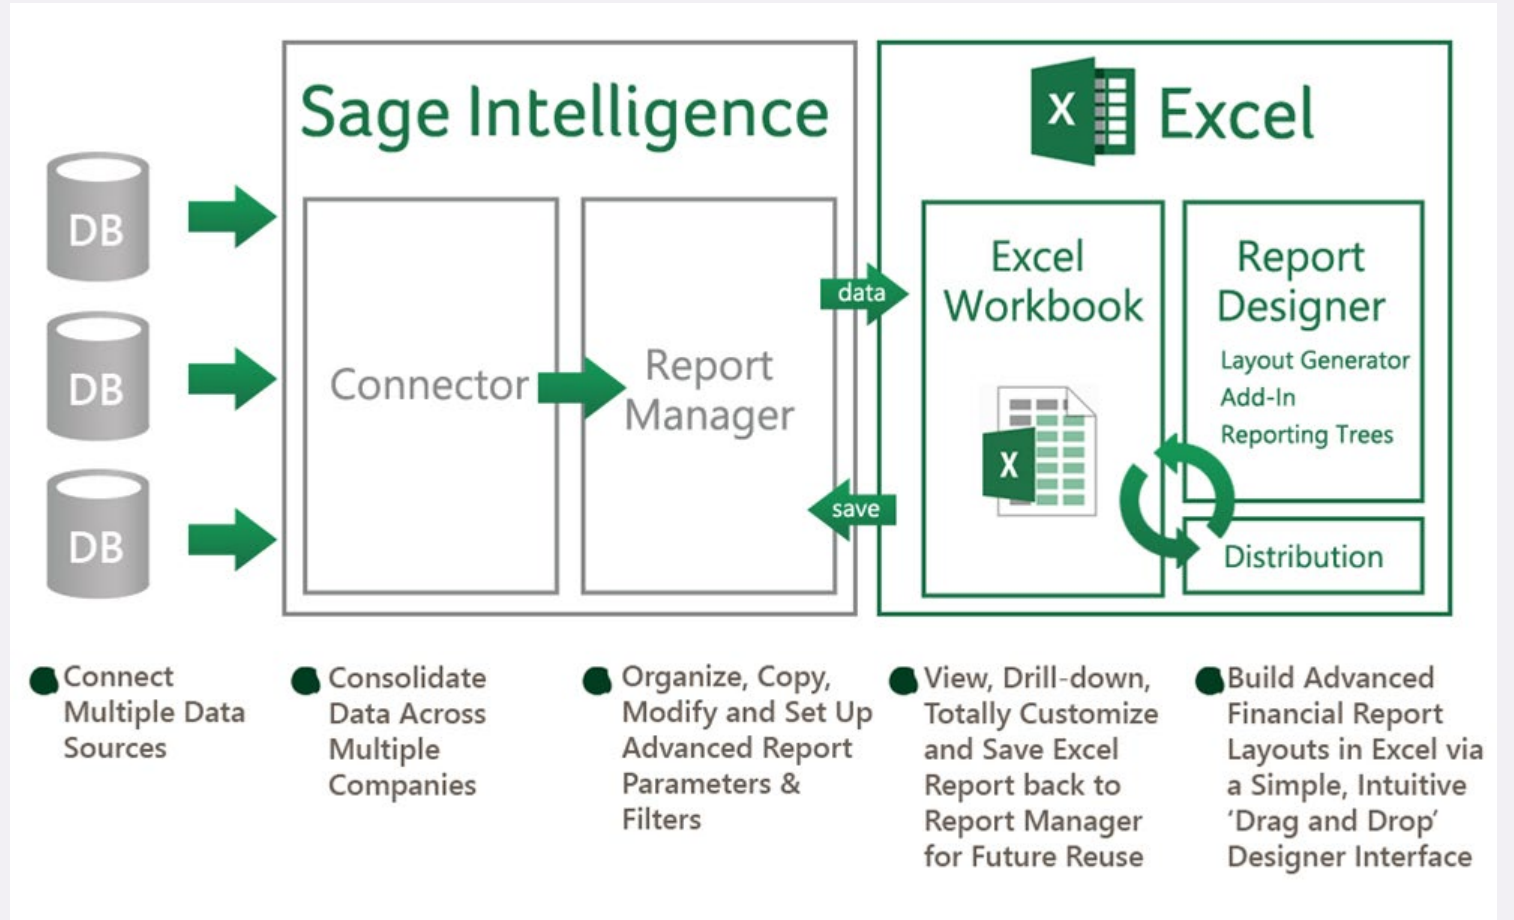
DB

DB

DB

Sage Intelligence

Connector

Report Manager

data

save

X Excel

Excel Workbook

X

Report Designer

Layout Generator

Add-In

Reporting Trees

Distribution

Connect Multiple Data Sources

Consolidate Data Across Multiple Companies

Organize, Copy, Modify and Set Up Advanced Report Parameters & Filters

View, Drill-down, Totally Customize and Save Excel Report back to Report Manager for Future Reuse

Build Advanced Financial Report Layouts in Excel via a Simple, Intuitive 'Drag and Drop' Designer Interface